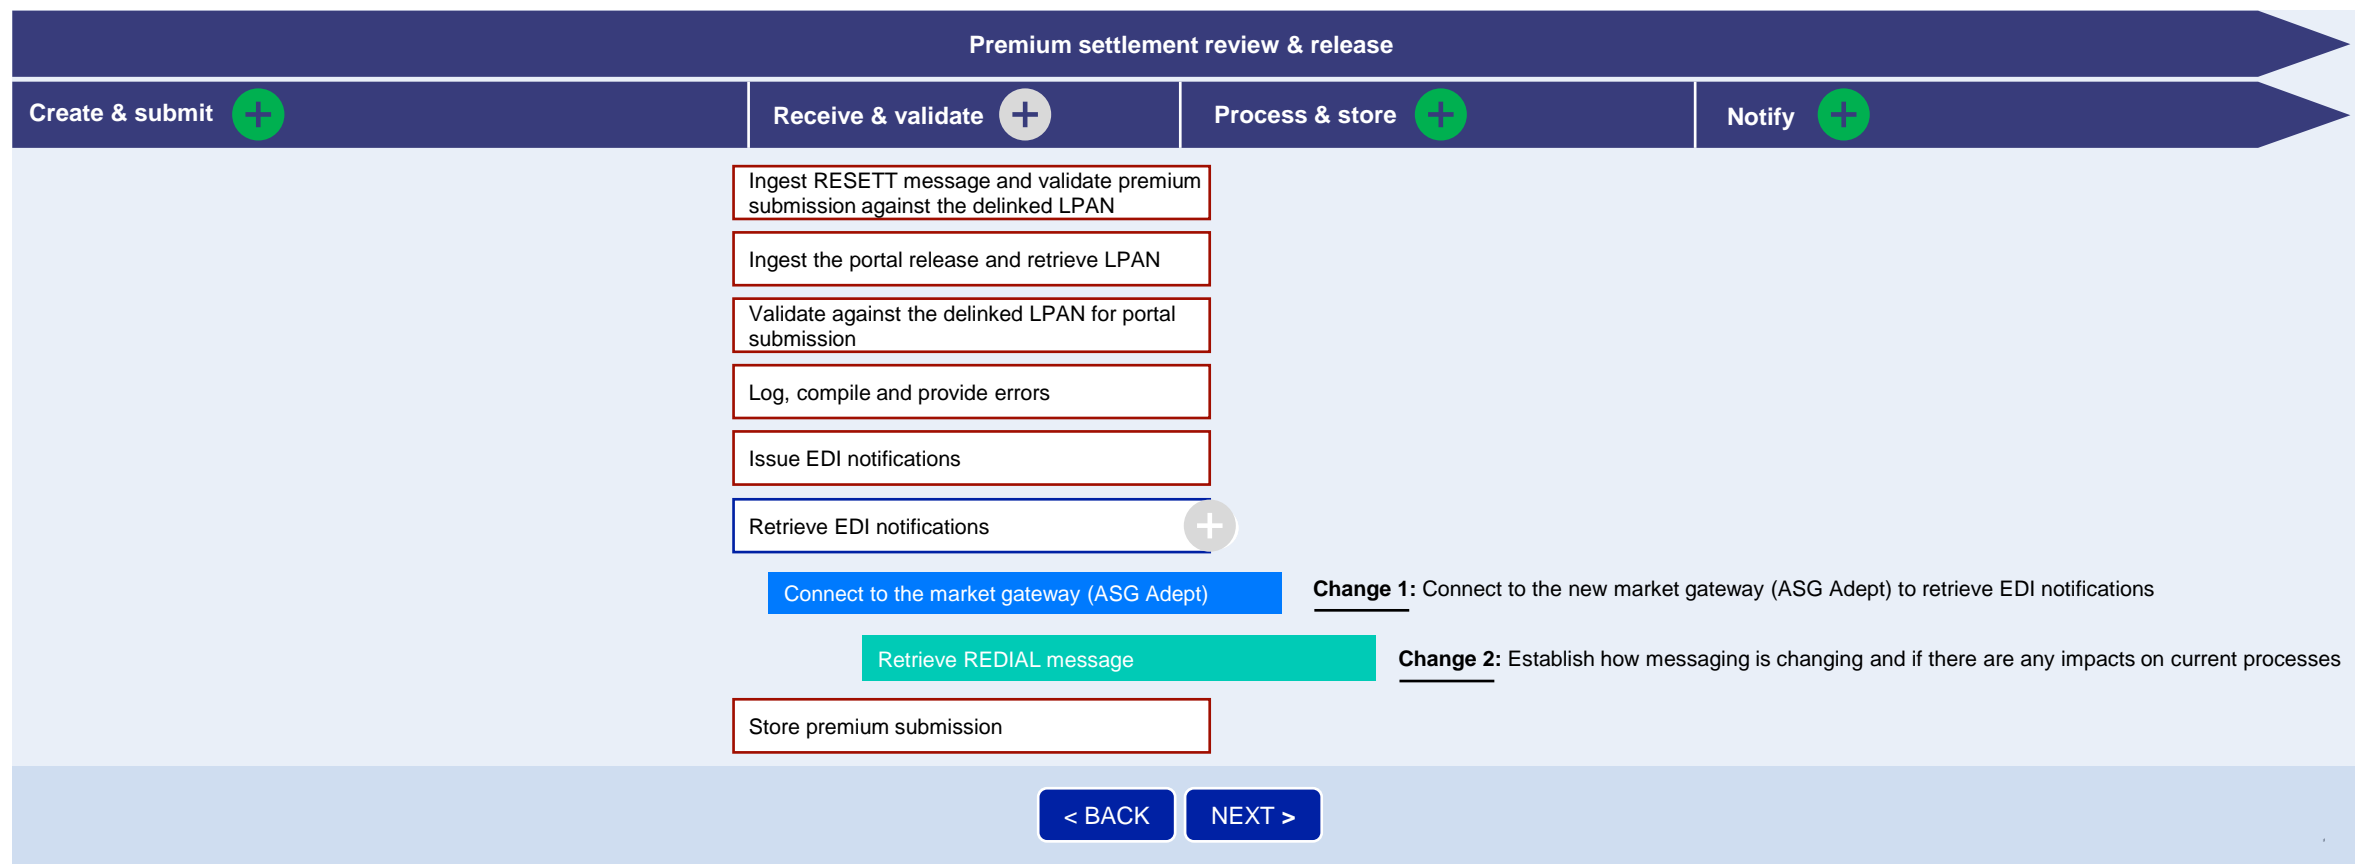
Premium settlement review & release

Create & submit

Receive & validate

Process & store

Notify

Ingest RESETT message and validate premium submission against the delinked LPAN

Ingest the portal release and retrieve LPAN

Validate against the delinked LPAN for portal submission

Log, compile and provide errors

Issue EDI notifications

Retrieve EDI notifications

Connect to the market gateway (ASG Adept)

**Change 1:** Connect to the new market gateway (ASG Adept) to retrieve EDI notifications

Retrieve REDIAL message

**Change 2:** Establish how messaging is changing and if there are any impacts on current processes

Store premium submission

< BACK

NEXT >